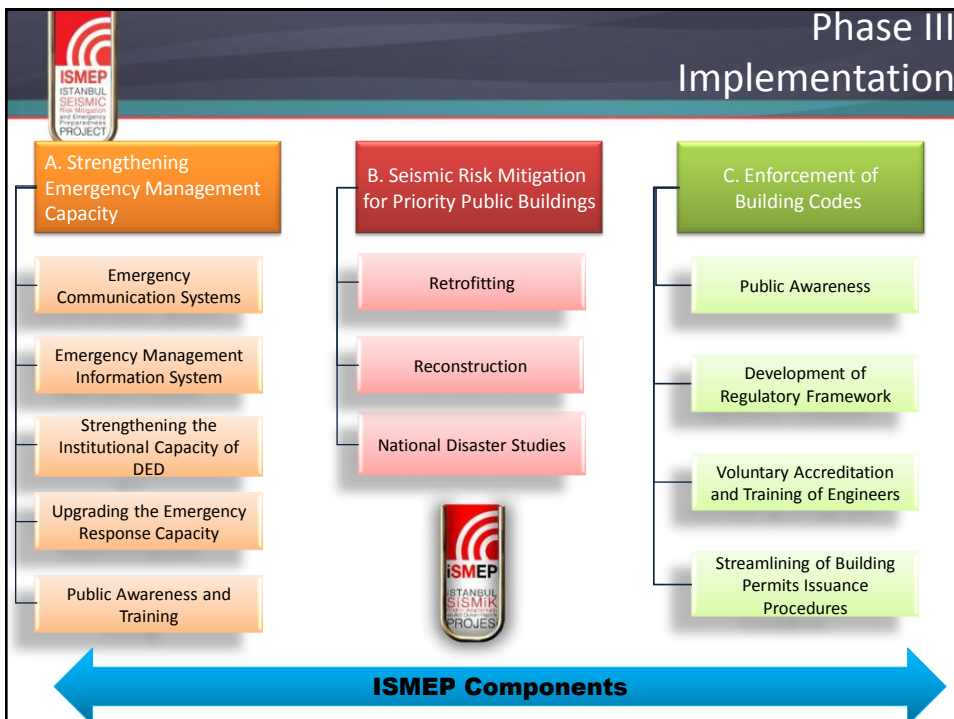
ISMEP
ISTANBUL SEISMIC Risk Mitigation and Emergency Preparedness PROJECT

Phase III
Implementation

A. Strengthening Emergency Management Capacity

Emergency Communication Systems

Emergency Management Information System

Strengthening the Institutional Capacity of DED

Upgrading the Emergency Response Capacity

Public Awareness and Training

B. Seismic Risk Mitigation for Priority Public Buildings

Retrofitting

Reconstruction

National Disaster Studies

İSMEP
İSTANBUL SİSMİK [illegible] PROJESİ

C. Enforcement of Building Codes

Public Awareness

Development of Regulatory Framework

Voluntary Accreditation and Training of Engineers

Streamlining of Building Permits Issuance Procedures

ISMEP Components